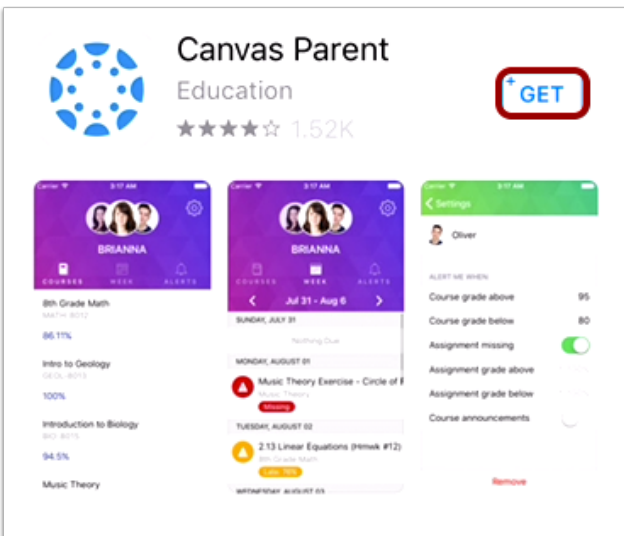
Canvas Parent
Education
★★★★☆ 1.52K
GET

Carrier 3:17 AM
BRIANNA
COURSES WEEK ALERTS
8th Grade Math
MATH 8012
86.11%
Intro to Geology
GEOL 8013
100%
Introduction to Biology
BIO 8015
94.5%
Music Theory

Carrier 3:17 AM
BRIANNA
COURSES WEEK ALERTS
Jul 31 - Aug 6
SUNDAY, JULY 31
Nothing Due
MONDAY, AUGUST 01
Music Theory Exercise - Circle of F
Music Theory
Missing
TUESDAY, AUGUST 02
2.13 Linear Equations (Hmwk #12)
8th Grade Math
Late: 76%
WEDNESDAY, AUGUST 03

Carrier 3:17 AM
Settings
Oliver
ALERT ME WHEN:
Course grade above 95
Course grade below 80
Assignment missing
Assignment grade above
Assignment grade below
Course announcements
Remove